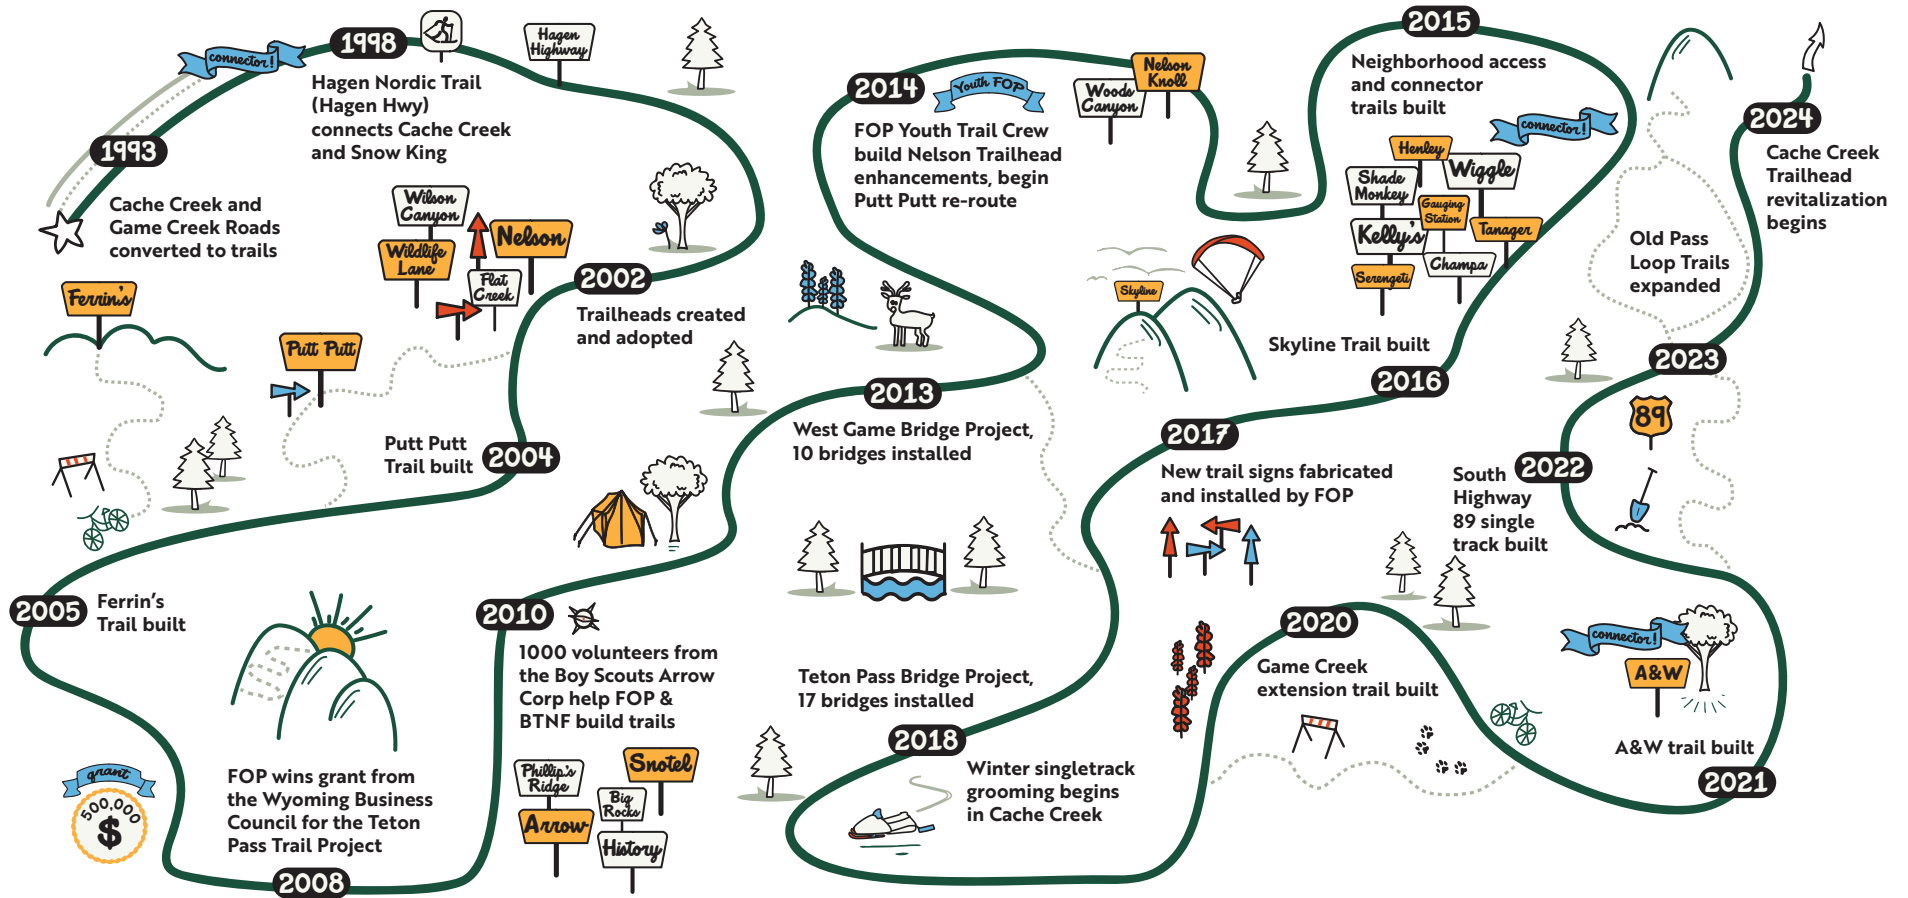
1993

connector!

Cache Creek and Game Creek Roads converted to trails

1998

Hagen Nordic Trail (Hagen Hwy) connects Cache Creek and Snow King

Hagen Highway

Ferrin's

Wilson Canyon

Wildlife Lane

Nelson

Flat Creek

Putt Putt

2002

Trailheads created and adopted

Putt Putt Trail built

2004

2005

Ferrin's Trail built

grant

500,000

$

FOP wins grant from the Wyoming Business Council for the Teton Pass Trail Project

2008

2010

1000 volunteers from the Boy Scouts Arrow Corp help FOP & BTNF build trails

Phillip's Ridge

Snotel

Big Rocks

Arrow

History

2014

Youth FOP

Woods Canyon

Nelson Knoll

FOP Youth Trail Crew build Nelson Trailhead enhancements, begin Putt Putt re-route

2013

West Game Bridge Project, 10 bridges installed

Teton Pass Bridge Project, 17 bridges installed

2018

Winter singletrack grooming begins in Cache Creek

2015

Neighborhood access and connector trails built

connector!

Henley

Shade Monkey

Wiggle

Gauging Station

Kelly's

Tanager

Serengeti

Champa

Skyline

Skyline Trail built

2016

2017

New trail signs fabricated and installed by FOP

2020

Game Creek extension trail built

South Highway 89 single track built

2022

89

2023

Old Pass Loop Trails expanded

2024

Cache Creek Trailhead revitalization begins

connector!

A&W

A&W trail built

2021